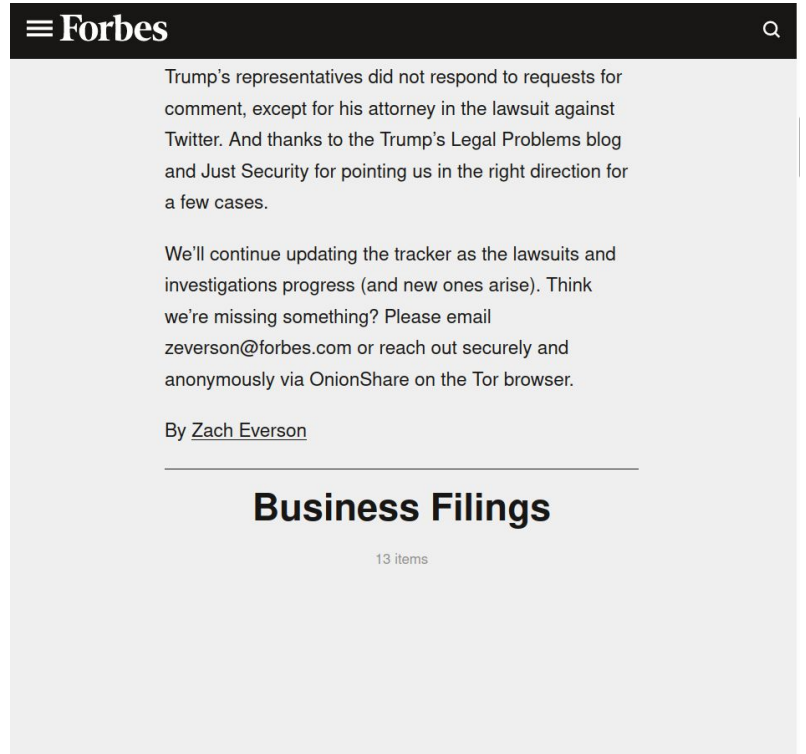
Forbes

Trump's representatives did not respond to requests for comment, except for his attorney in the lawsuit against Twitter. And thanks to the Trump's Legal Problems blog and Just Security for pointing us in the right direction for a few cases.

We'll continue updating the tracker as the lawsuits and investigations progress (and new ones arise). Think we're missing something? Please email zeverson@forbes.com or reach out securely and anonymously via OnionShare on the Tor browser.

By Zach Everson

Business Filings

13 items